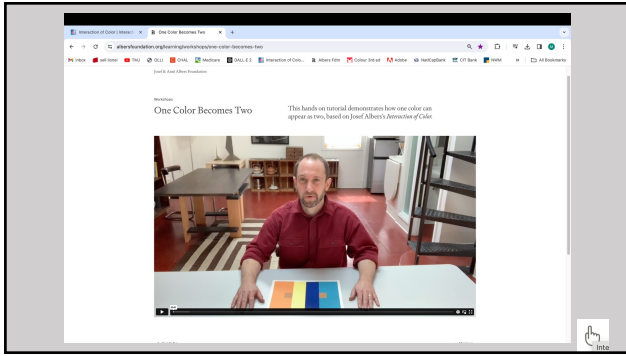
Interaction of Color | Interact ×
One Color Becomes Two ×
+

albersfoundation.org/learning/workshops/one-color-becomes-two

Inbox
self-timer
TMU
OLLI
CHAL
Medicare
DALL·E 2
Interaction of Colo...
Albers Fdtn
Colour 3rd ed
Adobe
NatCapBank
CIT Bank
NWM
All Bookmarks

Josef & Anni Albers Foundation

Workshops

One Color Becomes Two

This hands on tutorial demonstrates how one color can appear as two, based on Josef Albers's Interaction of Color.

Inte